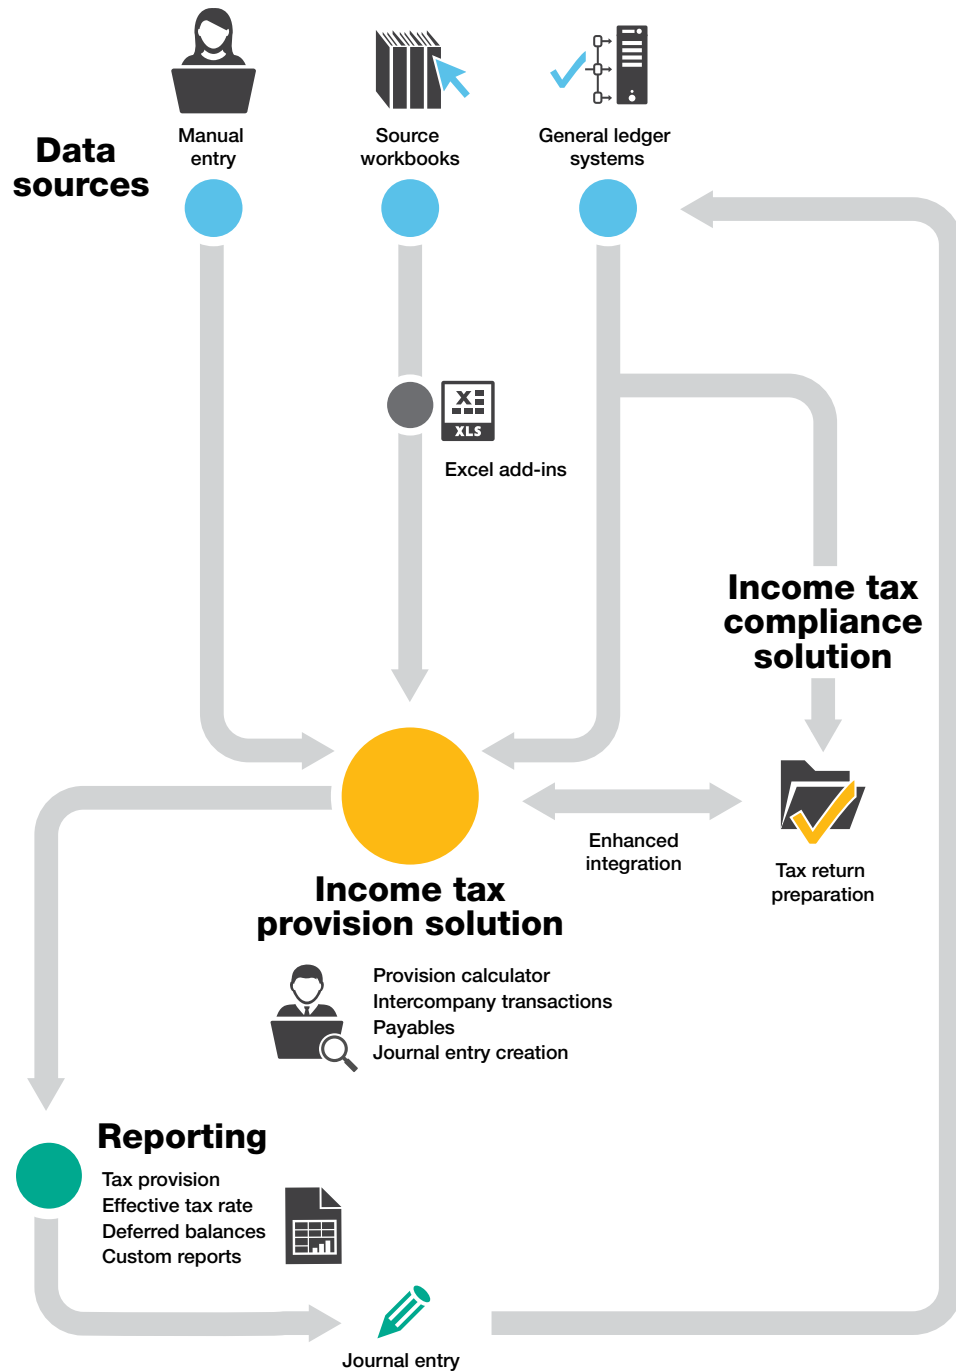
Data sources

Manual entry

Source workbooks

General ledger systems

XLS

Excel add-ins

Income tax compliance solution

Enhanced integration

Tax return preparation

Income tax provision solution

Provision calculator
Intercompany transactions
Payables
Journal entry creation

Reporting

Tax provision
Effective tax rate
Deferred balances
Custom reports

Journal entry